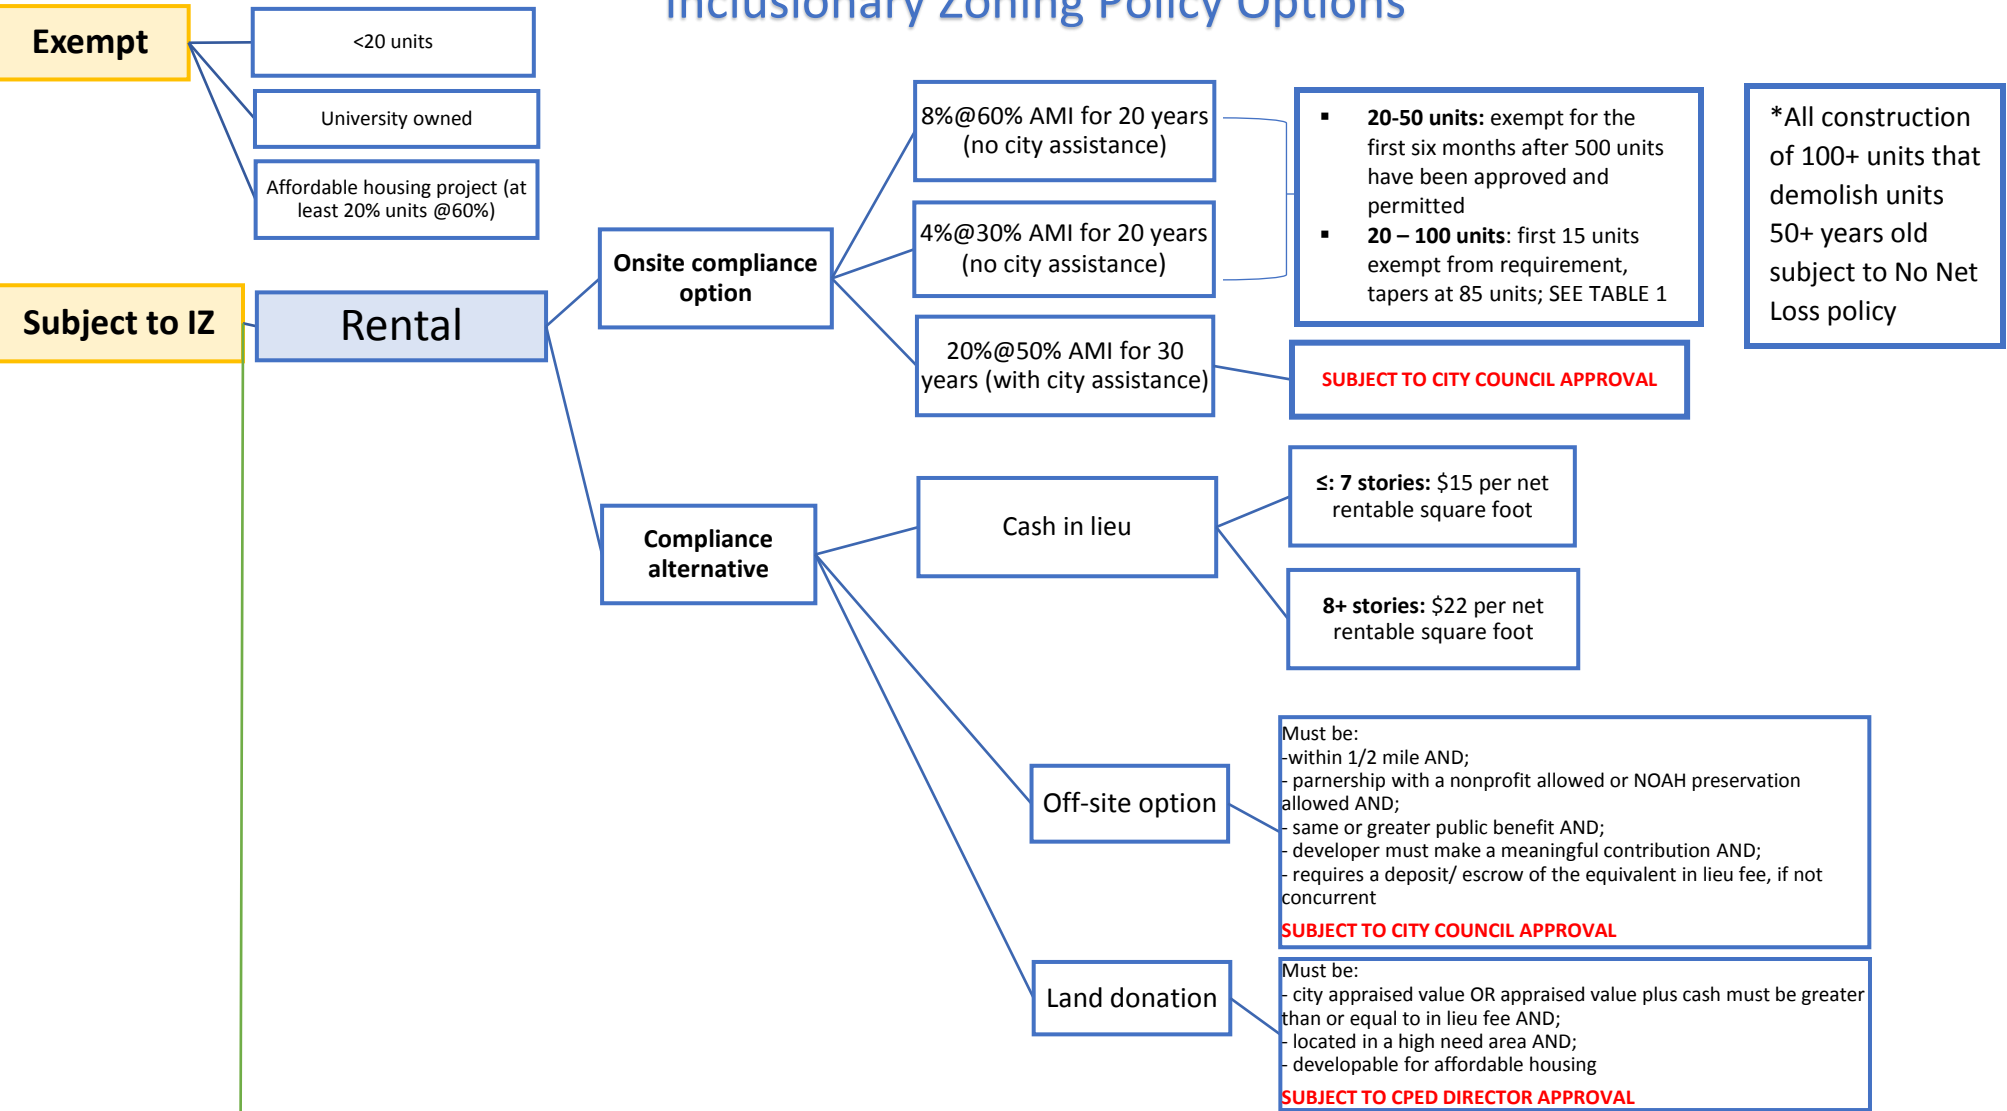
Inclusionary Zoning Policy Options

Exempt

<20 units

University owned

Affordable housing project (at least 20% units @60%)

Subject to IZ

Rental

Onsite compliance option

8%@60% AMI for 20 years (no city assistance)

4%@30% AMI for 20 years (no city assistance)

20%@50% AMI for 30 years (with city assistance)

- **20-50 units:** exempt for the first six months after 500 units have been approved and permitted
- **20 – 100 units**: first 15 units exempt from requirement, tapers at 85 units; SEE TABLE 1

*All construction of 100+ units that demolish units 50+ years old subject to No Net Loss policy

SUBJECT TO CITY COUNCIL APPROVAL

Compliance alternative

Cash in lieu

**≤: 7 stories:** $15 per net rentable square foot

**8+ stories:** $22 per net rentable square foot

Off-site option

Must be:
-within 1/2 mile AND;
- parnership with a nonprofit allowed or NOAH preservation allowed AND;
- same or greater public benefit AND;
- developer must make a meaningful contribution AND;
- requires a deposit/ escrow of the equivalent in lieu fee, if not concurrent
SUBJECT TO CITY COUNCIL APPROVAL

Land donation

Must be:
- city appraised value OR appraised value plus cash must be greater than or equal to in lieu fee AND;
- located in a high need area AND;
- developable for affordable housing
SUBJECT TO CPED DIRECTOR APPROVAL